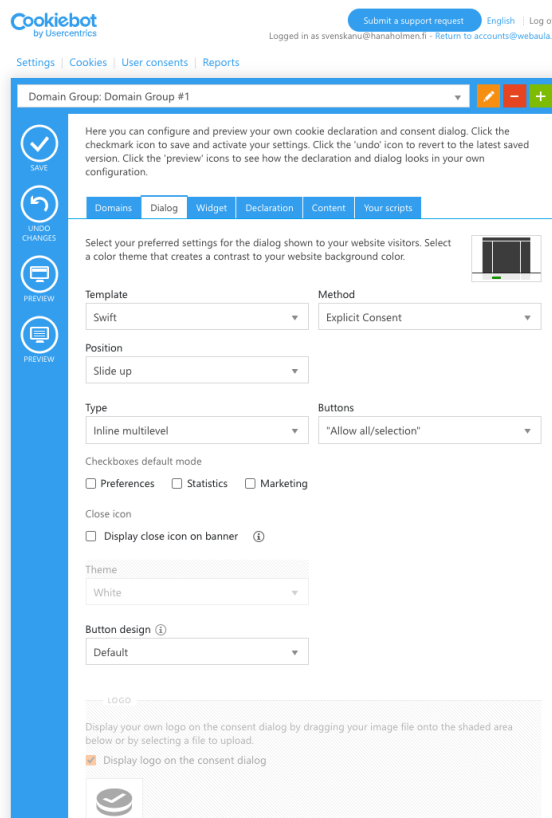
Cookiebot
by Usercentrics

Submit a support request English Log o

Logged in as svenskanu@hanaholmen.fi - Return to accounts@webaula.

Settings | Cookies | User consents | Reports

Domain Group: Domain Group #1

SAVE

UNDO CHANGES

PREVIEW

PREVIEW

Here you can configure and preview your own cookie declaration and consent dialog. Click the checkmark icon to save and activate your settings. Click the 'undo' icon to revert to the latest saved version. Click the 'preview' icons to see how the declaration and dialog looks in your own configuration.

Domains | Dialog | Widget | Declaration | Content | Your scripts

Select your preferred settings for the dialog shown to your website visitors. Select a color theme that creates a contrast to your website background color.

Template
Swift

Method
Explicit Consent

Position
Slide up

Type
Inline multilevel

Buttons
"Allow all/selection"

Checkboxes default mode
Preferences Statistics Marketing

Close icon
Display close icon on banner

Theme
White

Button design
Default

LOGO

Display your own logo on the consent dialog by dragging your image file onto the shaded area below or by selecting a file to upload.

Display logo on the consent dialog